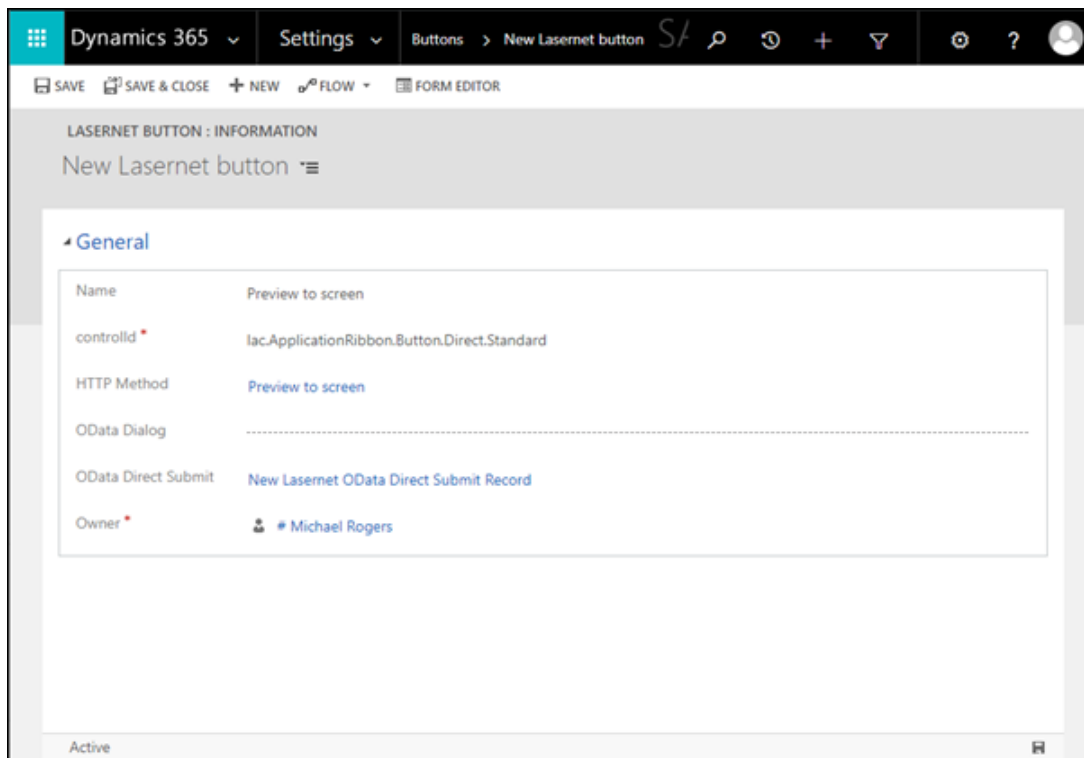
Dynamics 365 ⌄ Settings ⌄ Buttons > New Lasernet button S/

SAVE SAVE & CLOSE + NEW FLOW ▾ FORM EDITOR

LASERNET BUTTON : INFORMATION

New Lasernet button

General

Name Preview to screen

controlId * lac.ApplicationRibbon.Button.Direct.Standard

HTTP Method Preview to screen

OData Dialog

OData Direct Submit New Lasernet OData Direct Submit Record

Owner * # Michael Rogers

Active